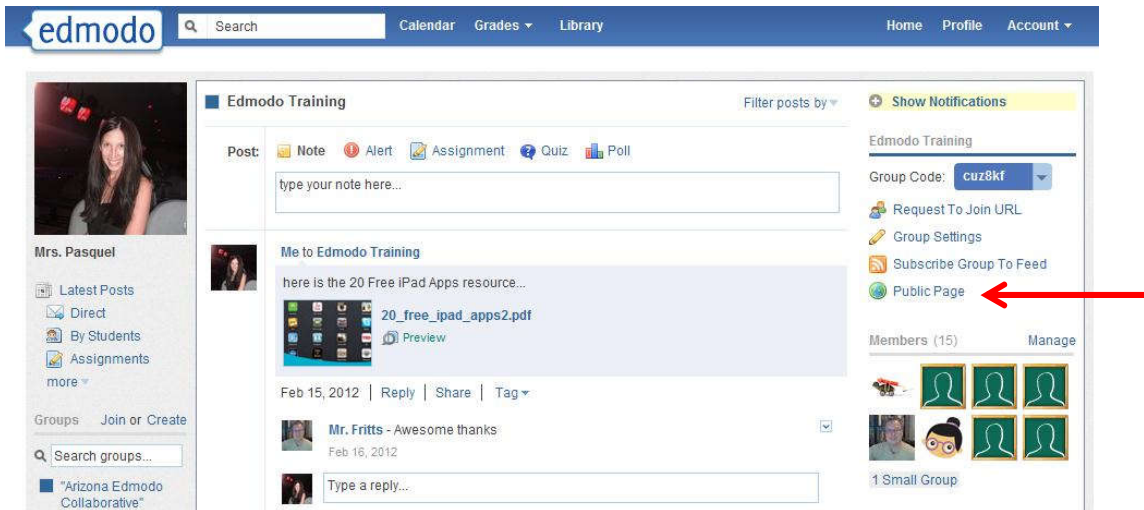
edmodo
Search
Calendar Grades Library
Home Profile Account

Mrs. Pasquel

Latest Posts
Direct
By Students
Assignments
more

Groups Join or Create
Search groups...
"Arizona Edmodo Collaborative"

Edmodo Training
Filter posts by

Post: Note Alert Assignment Quiz Poll
type your note here...

Me to Edmodo Training
here is the 20 Free iPad Apps resource...
20_free_ipad_apps2.pdf
Preview
Feb 15, 2012 | Reply | Share | Tag

Mr. Fritts - Awesome thanks
Feb 16, 2012

Type a reply...

Show Notifications

Edmodo Training
Group Code: cuz8kf
Request To Join URL
Group Settings
Subscribe Group To Feed
Public Page

Members (15) Manage

1 Small Group